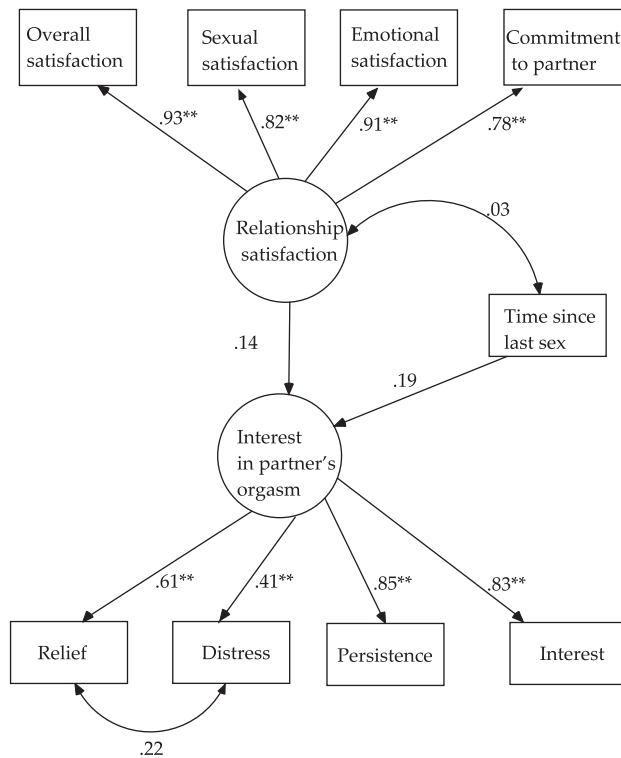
Overall satisfaction

Sexual satisfaction

Emotional satisfaction

Commitment to partner

.93**

.82**

.91**

.78**

.03

Relationship satisfaction

Time since last sex

.14

.19

Interest in partner's orgasm

.61**

.41**

.85**

.83**

Relief

Distress

Persistence

Interest

.22